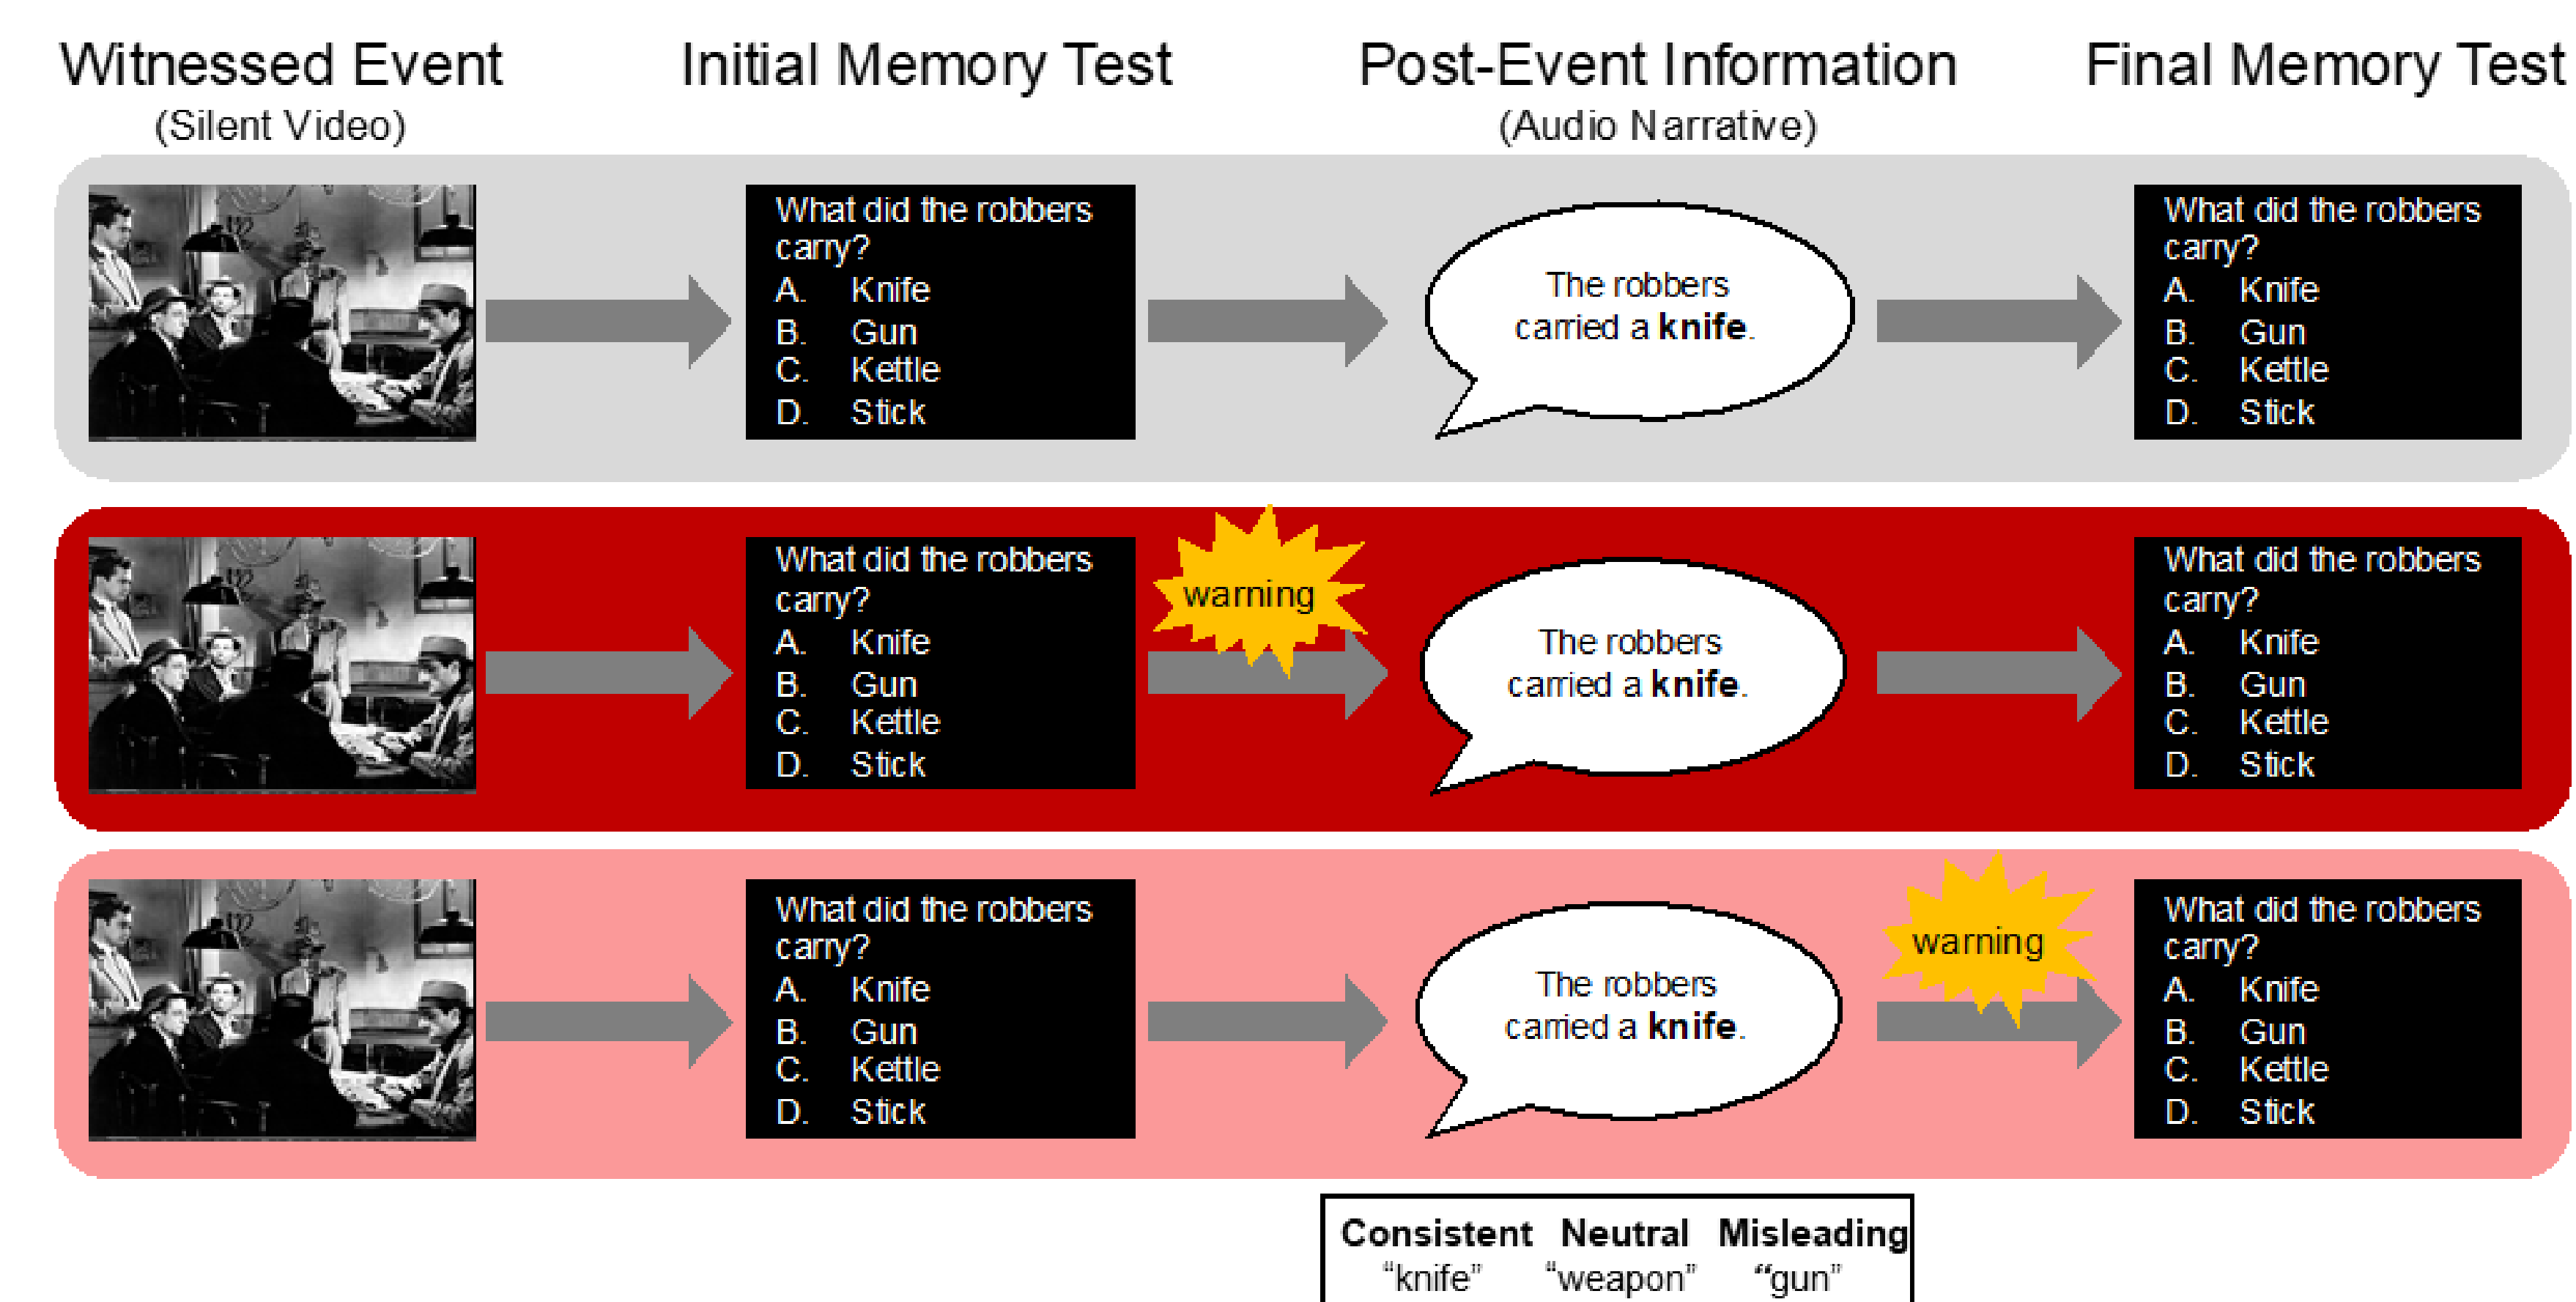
Witnessed Event
(Silent Video)

Initial Memory Test

Post-Event Information
(Audio Narrative)

Final Memory Test

What did the robbers carry?
A. Knife
B. Gun
C. Kettle
D. Stick

The robbers carried a **knife**.

What did the robbers carry?
A. Knife
B. Gun
C. Kettle
D. Stick

What did the robbers carry?
A. Knife
B. Gun
C. Kettle
D. Stick

warning

The robbers carried a **knife**.

What did the robbers carry?
A. Knife
B. Gun
C. Kettle
D. Stick

What did the robbers carry?
A. Knife
B. Gun
C. Kettle
D. Stick

The robbers carried a **knife**.

warning

What did the robbers carry?
A. Knife
B. Gun
C. Kettle
D. Stick

| Consistent | Neutral | Misleading |
|---|---|---|
| "knife" | "weapon" | "gun" |